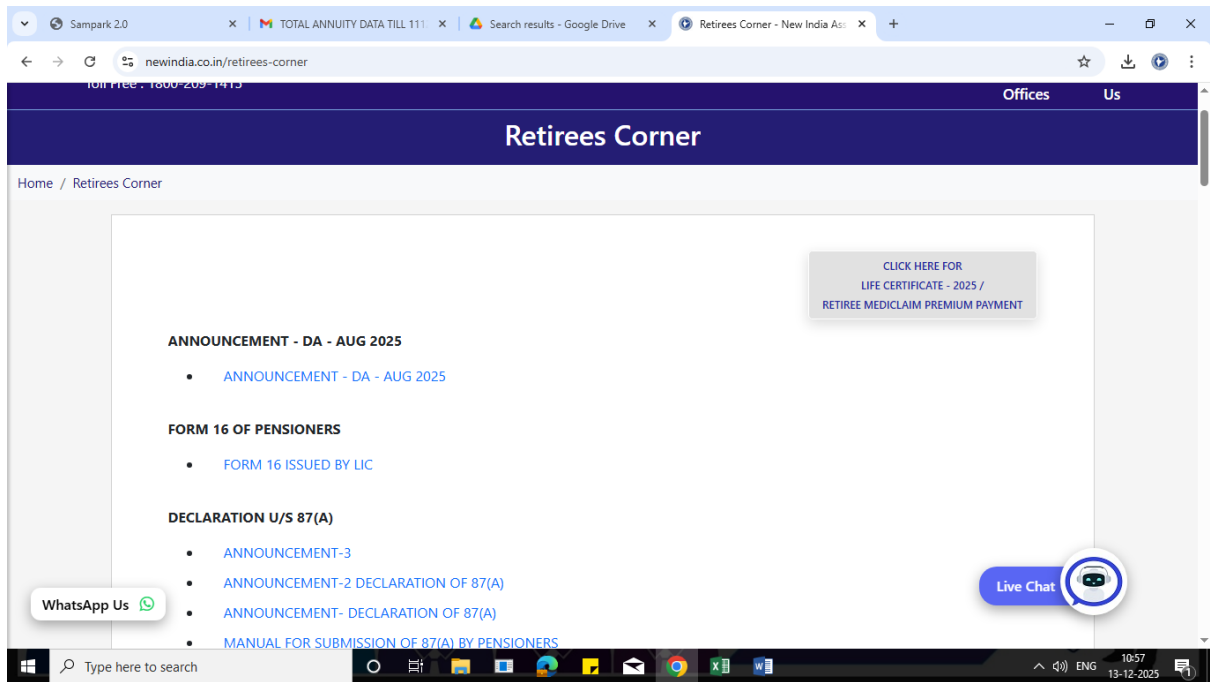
Sampark 2.0 | TOTAL ANNUITY DATA TILL 111 | Search results - Google Drive | Retirees Corner - New India Ass

newindia.co.in/retirees-corner

Toll Free : 1800-209-1415

Offices

Us

Retirees Corner

Home / Retirees Corner

CLICK HERE FOR LIFE CERTIFICATE - 2025 / RETIREE MEDICLAIM PREMIUM PAYMENT

ANNOUNCEMENT - DA - AUG 2025

- ANNOUNCEMENT - DA - AUG 2025

FORM 16 OF PENSIONERS

- FORM 16 ISSUED BY LIC

DECLARATION U/S 87(A)

- ANNOUNCEMENT-3
- ANNOUNCEMENT-2 DECLARATION OF 87(A)
- ANNOUNCEMENT- DECLARATION OF 87(A)
- MANUAL FOR SUBMISSION OF 87(A) BY PENSIONERS

WhatsApp Us

Live Chat

Type here to search

ENG 10:57 13-12-2025